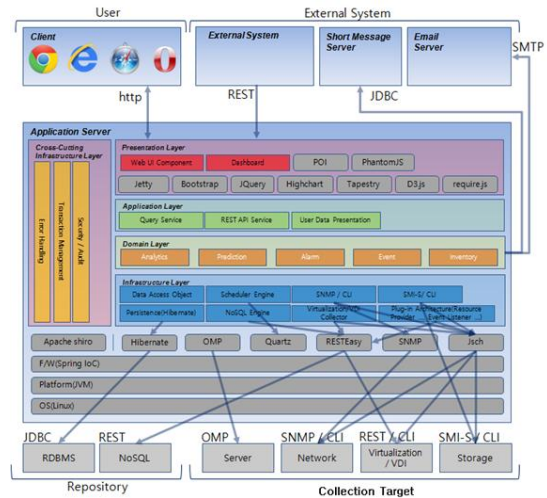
User

External System

Client

External System

Short Message Server

Email Server

SMTP

http

REST

JDBC

Application Server

Cross-Cutting Infrastructure Layer

Error Handling

Transaction Management

Security / Audit

Presentation Layer

Web UI Component

Dashboard

POI

PhantomJS

Jetty

Bootstrap

JQuery

Highchart

Tapestry

D3.js

require.js

Application Layer

Query Service

REST API Service

User Data Presentation

Domain Layer

Analytics

Prediction

Alarm

Event

Inventory

Infrastructure Layer

Data Access Object

Scheduler Engine

SNMP / CLI

SMI-S / CLI

Persistence(Hibernate)

NoSQL Engine

Virtualization/VDI Collector

Plug-in Architecture/Resource Provider, Event Listener ...

Apache shiro

Hibernate

OMP

Quartz

RESTEasy

SNMP

Jsch

F/W(Spring IoC)

Platform(JVM)

OS(Linux)

JDBC

REST

OMP

SNMP / CLI

REST / CLI

SMI-S / CLI

RDBMS

NoSQL

Server

Network

Virtualization / VDI

Storage

Repository

Collection Target